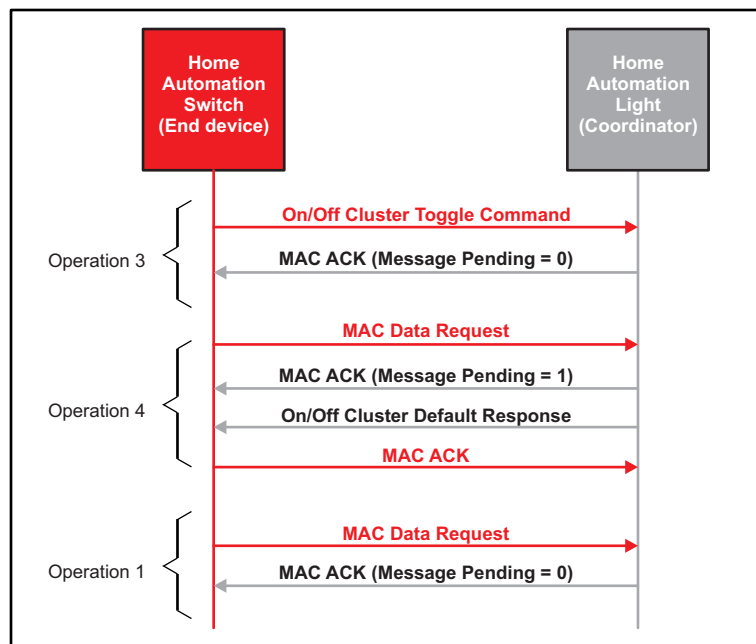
Home Automation Switch (End device)

Home Automation Light (Coordinator)

Operation 3

On/Off Cluster Toggle Command

MAC ACK (Message Pending = 0)

Operation 4

MAC Data Request

MAC ACK (Message Pending = 1)

On/Off Cluster Default Response

MAC ACK

Operation 1

MAC Data Request

MAC ACK (Message Pending = 0)